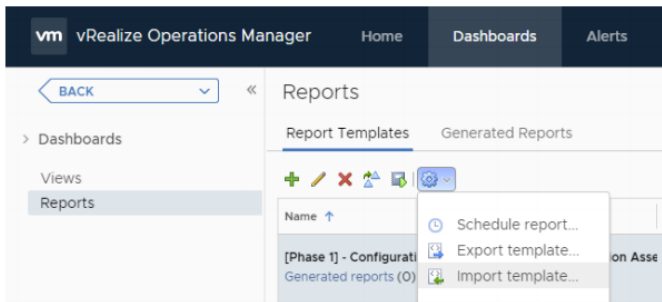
vm vRealize Operations Manager
Home
Dashboards
Alerts

BACK
«
Reports
Report Templates
Generated Reports

> Dashboards
Views
Reports

Name ↑
Schedule report...
Export template...
Import template...

[Phase 1] - Configurati
on Asse
Generated reports (0)